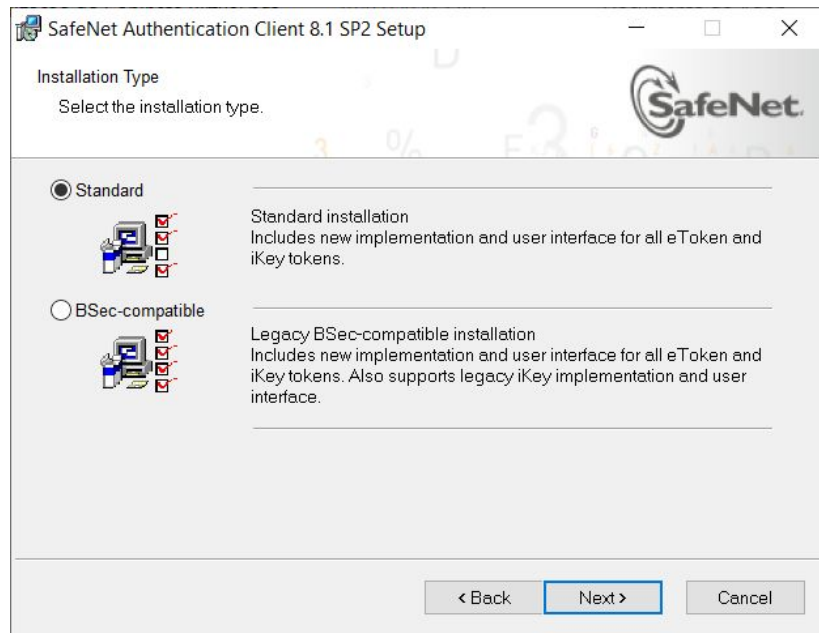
SafeNet Authentication Client 8.1 SP2 Setup

Installation Type
Select the installation type.

SafeNet

Standard

Standard installation
Includes new implementation and user interface for all eToken and iKey tokens.

BSec-compatible

Legacy BSec-compatible installation
Includes new implementation and user interface for all eToken and iKey tokens. Also supports legacy iKey implementation and user interface.

< Back Next > Cancel